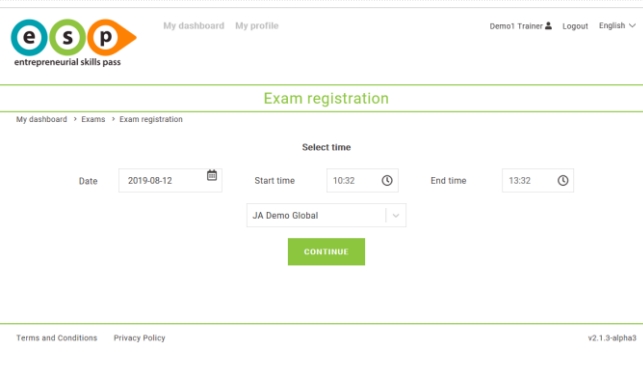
esp
entrepreneurial skills pass

My dashboard My profile

Demo1 Trainer Logout English

Exam registration

My dashboard › Exams › Exam registration

Select time

Date 2019-08-12 Start time 10:32 End time 13:32

JA Demo Global

CONTINUE

Terms and Conditions Privacy Policy

v2.1.3-alpha3